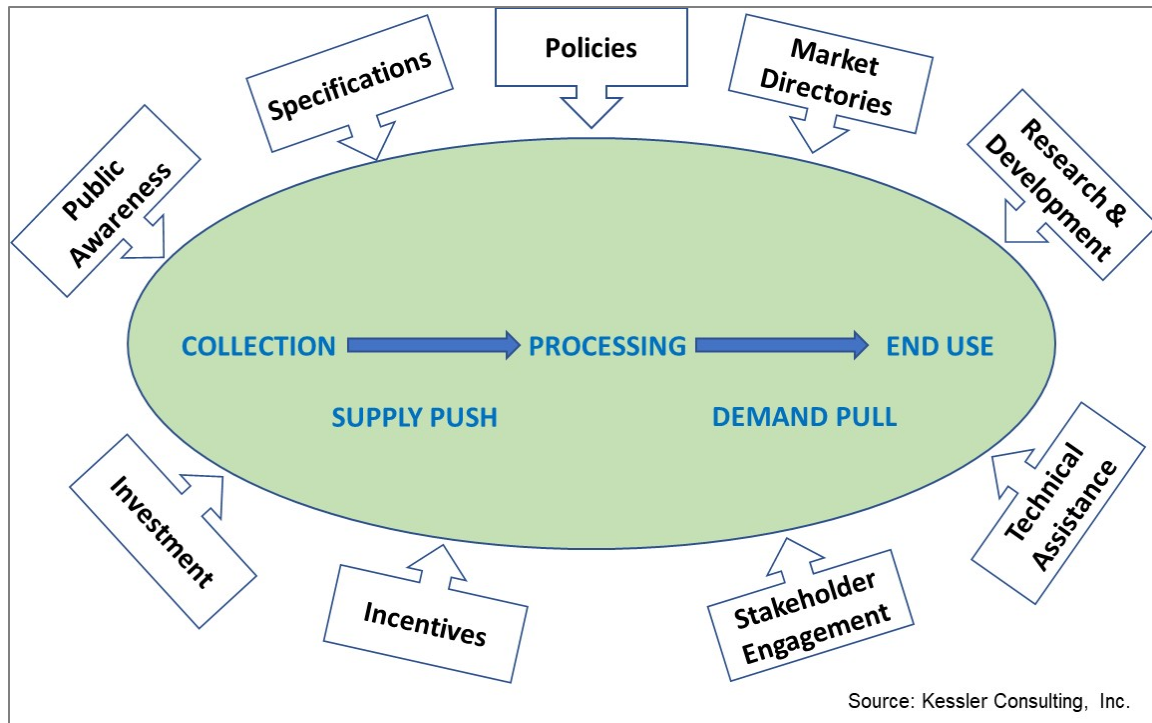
Public Awareness

Specifications

Policies

Market Directories

Research & Development

COLLECTION

PROCESSING

END USE

SUPPLY PUSH

DEMAND PULL

Investment

Incentives

Stakeholder Engagement

Technical Assistance

Source: Kessler Consulting, Inc.